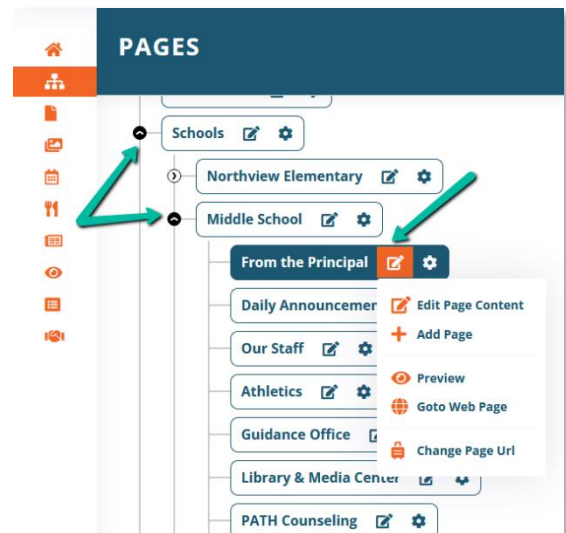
PAGES

Schools

Northview Elementary

Middle School

From the Principal

Daily Announcemen

Our Staff

Athletics

Guidance Office

Library & Media Center

PATH Counseling

Edit Page Content

Add Page

Preview

Goto Web Page

Change Page Url